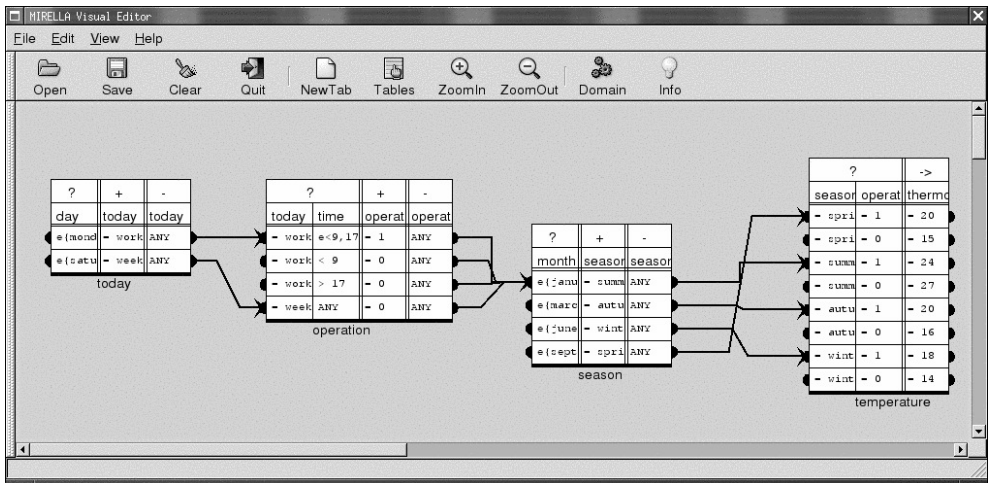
MIRELLA Visual Editor

File Edit View Help

Open Save Clear Quit NewTab Tables ZoomIn ZoomOut Domain Info

| ? | + | - |
|---|---|---|
| day | today | today |
| e{mond | - work | ANY |
| e{satu | - week | ANY |

today

| ? | | + | - |
|---|---|---|---|
| today | time | operat | operat |
| - work | e<9,17 | - 1 | ANY |
| - work | < 9 | - 0 | ANY |
| - work | > 17 | - 0 | ANY |
| - week | ANY | - 0 | ANY |

operation

| ? | + | - |
|---|---|---|
| month | season | season |
| e{janu | - summ | ANY |
| e{marc | - autu | ANY |
| e{june | - wint | ANY |
| e{sept | - spri | ANY |

season

| ? | | -> |
|---|---|---|
| season | operat | thermo |
| - spri | - 1 | - 20 |
| - spri | - 0 | - 15 |
| - summ | - 1 | - 24 |
| - summ | - 0 | - 27 |
| - autu | - 1 | - 20 |
| - autu | - 0 | - 16 |
| - wint | - 1 | - 18 |
| - wint | - 0 | - 14 |

temperature